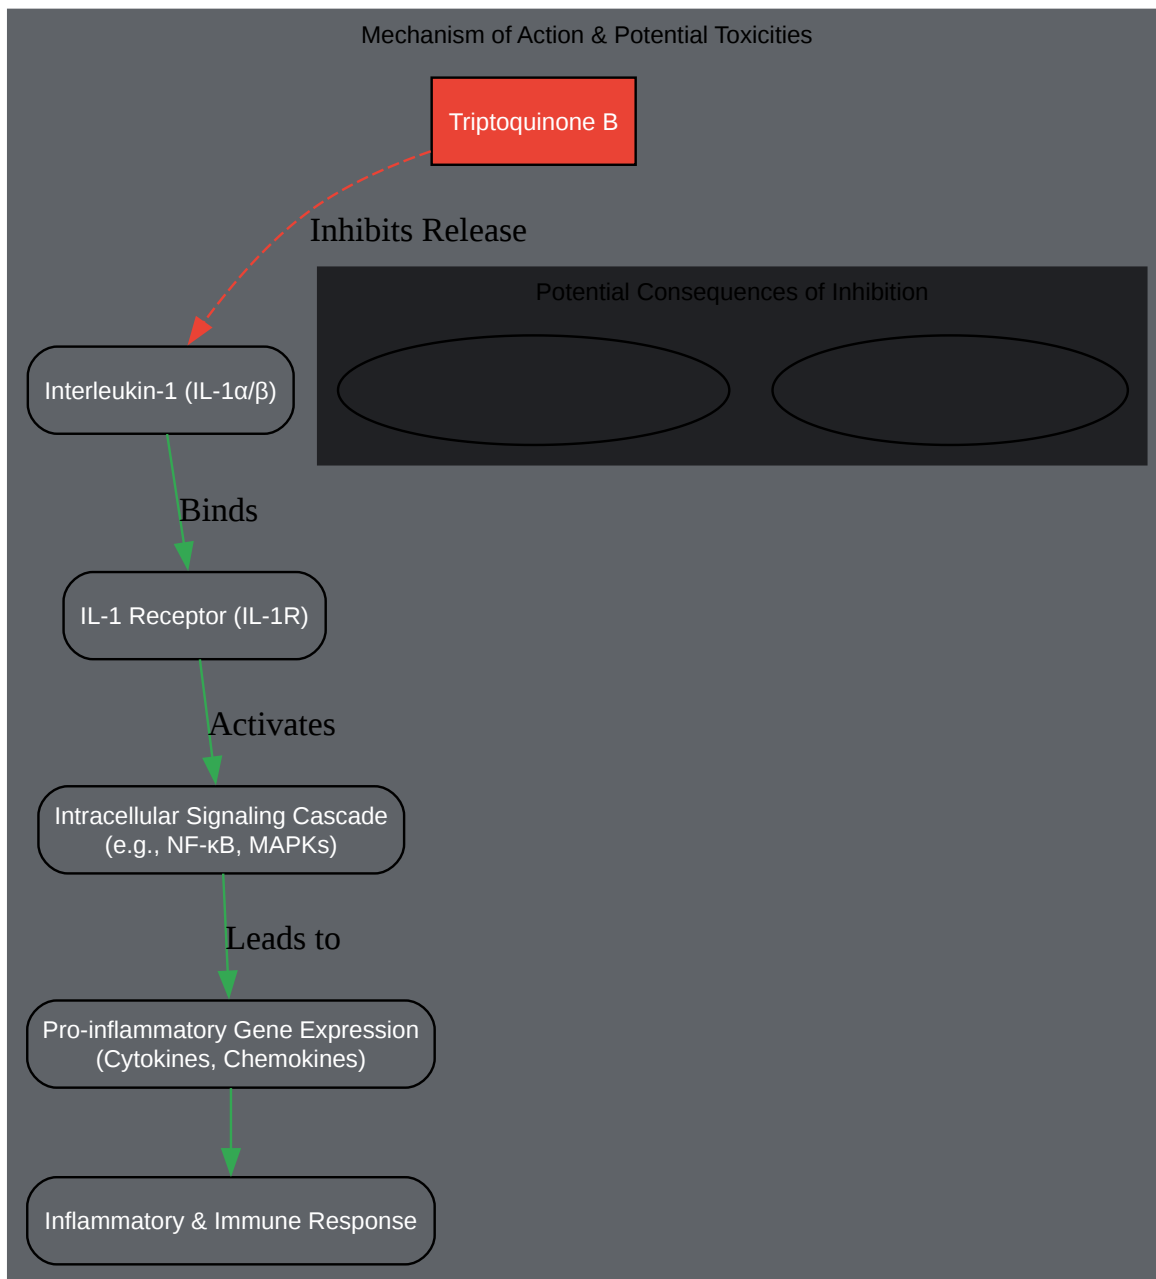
Mechanism of Action & Potential Toxicities

Triptoquinone B

Inhibits Release

Potential Consequences of Inhibition

Interleukin-1 (IL-1α/β)

Binds

IL-1 Receptor (IL-1R)

Activates

Intracellular Signaling Cascade (e.g., NF-κB, MAPKs)

Leads to

Pro-inflammatory Gene Expression (Cytokines, Chemokines)

Inflammatory & Immune Response